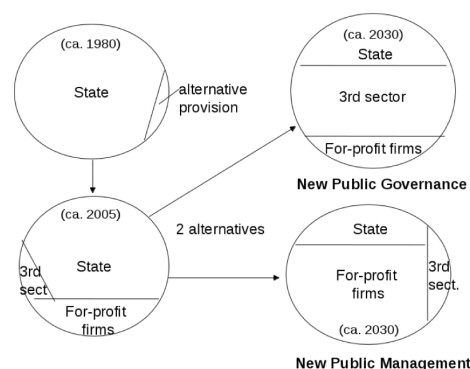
(ca. 1980)
State
alternative provision

(ca. 2005)
3rd sect
State
For-profit firms

2 alternatives

(ca. 2030)
State
3rd sector
For-profit firms
New Public Governance

State
For-profit firms
3rd sect.
(ca. 2030)
New Public Management